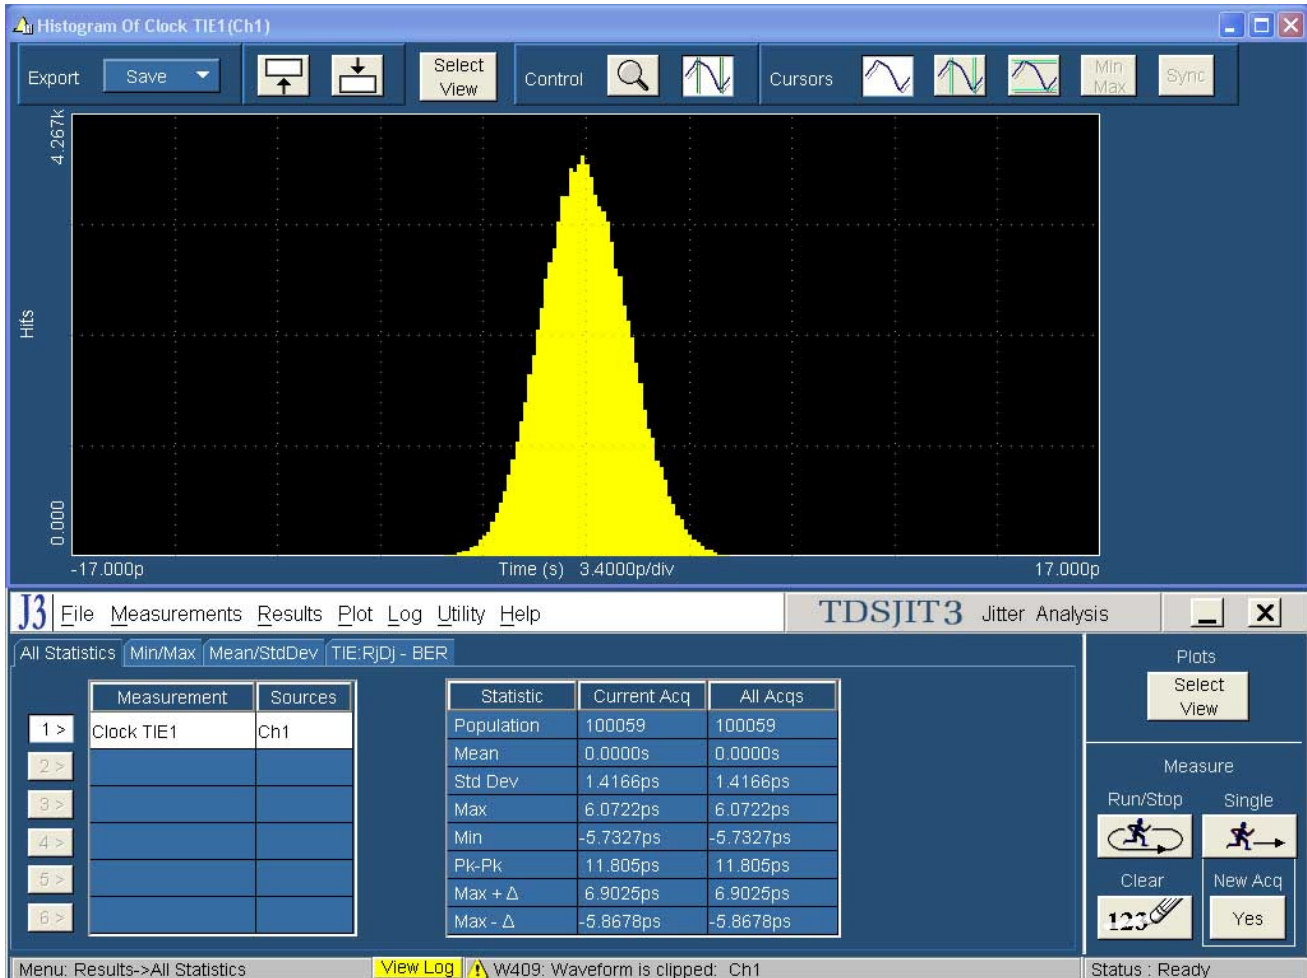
Histogram Of Clock TIE1(Ch1)

Export Save Select View Control Cursors Min Max Sync

4.267k
Hits
0.000
-17.000p Time (s) 3.4000p/div 17.000p

J3 File Measurements Results Plot Log Utility Help TDSJIT3 Jitter Analysis

All Statistics | Min/Max | Mean/StdDev | TIE:RjDj - BER

| | Measurement | Sources |
|---|---|---|
| 1 > | Clock TIE1 | Ch1 |
| 2 > | | |
| 3 > | | |
| 4 > | | |
| 5 > | | |
| 6 > | | |

| Statistic | Current Acq | All Acqs |
|---|---|---|
| Population | 100059 | 100059 |
| Mean | 0.0000s | 0.0000s |
| Std Dev | 1.4166ps | 1.4166ps |
| Max | 6.0722ps | 6.0722ps |
| Min | -5.7327ps | -5.7327ps |
| Pk-Pk | 11.805ps | 11.805ps |
| Max + Δ | 6.9025ps | 6.9025ps |
| Max - Δ | -5.8678ps | -5.8678ps |

Plots
Select View
Measure
Run/Stop Single
Clear New Acq
123 Yes

Menu: Results->All Statistics View Log W409: Waveform is clipped: Ch1 Status : Ready